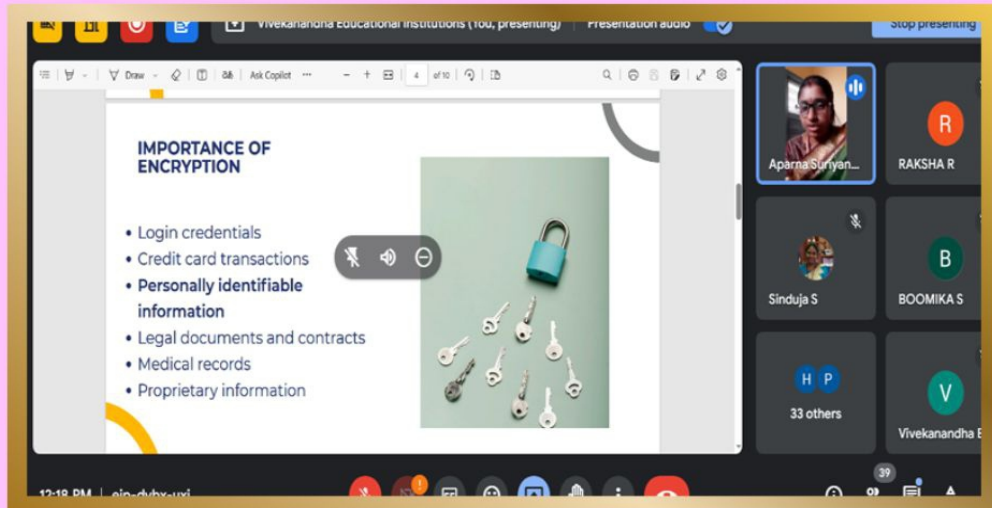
Vivekanandha Educational Institutions (You, presenting)

Presentation audio

Stop presenting

Draw

Ask Copilot

4

of 10

IMPORTANCE OF ENCRYPTION

- Login credentials
- Credit card transactions
- **Personally identifiable information**
- Legal documents and contracts
- Medical records
- Proprietary information

Aparna Suriyan...

R

RAKSHA R

Sinduja S

B

BOOMIKA S

H P

33 others

V

Vivekanandha E

39

12:18 PM | ojp-dvbx-uxi